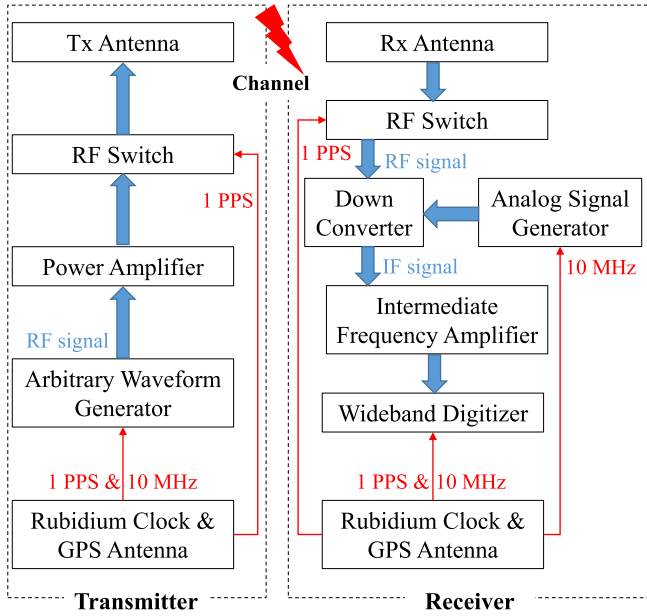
Tx Antenna

RF Switch

1 PPS

Power Amplifier

RF signal

Arbitrary Waveform Generator

1 PPS & 10 MHz

Rubidium Clock & GPS Antenna

Transmitter

Channel

Rx Antenna

RF Switch

1 PPS

RF signal

Down Converter

Analog Signal Generator

IF signal

10 MHz

Intermediate Frequency Amplifier

Wideband Digitizer

1 PPS & 10 MHz

Rubidium Clock & GPS Antenna

Receiver